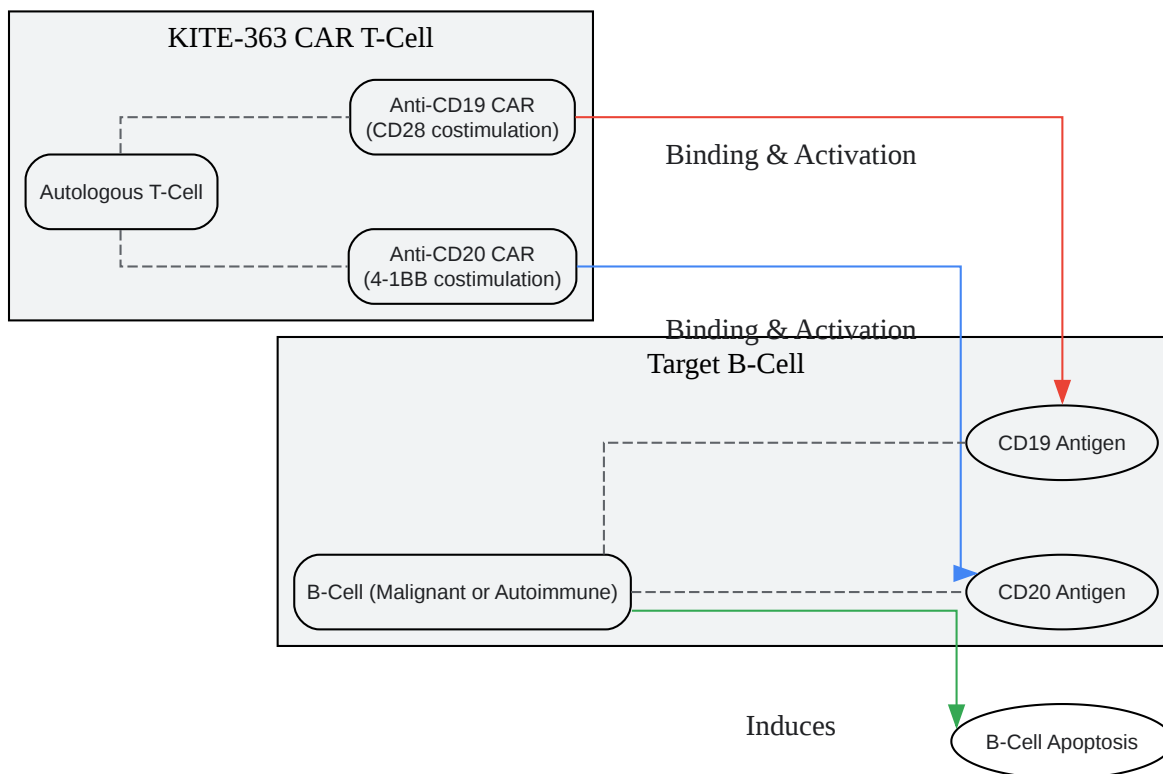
KITE-363 CAR T-Cell

Anti-CD19 CAR
(CD28 costimulation)

Autologous T-Cell

Anti-CD20 CAR
(4-1BB costimulation)

Binding & Activation

Binding & Activation

Target B-Cell

CD19 Antigen

B-Cell (Malignant or Autoimmune)

CD20 Antigen

Induces

B-Cell Apoptosis